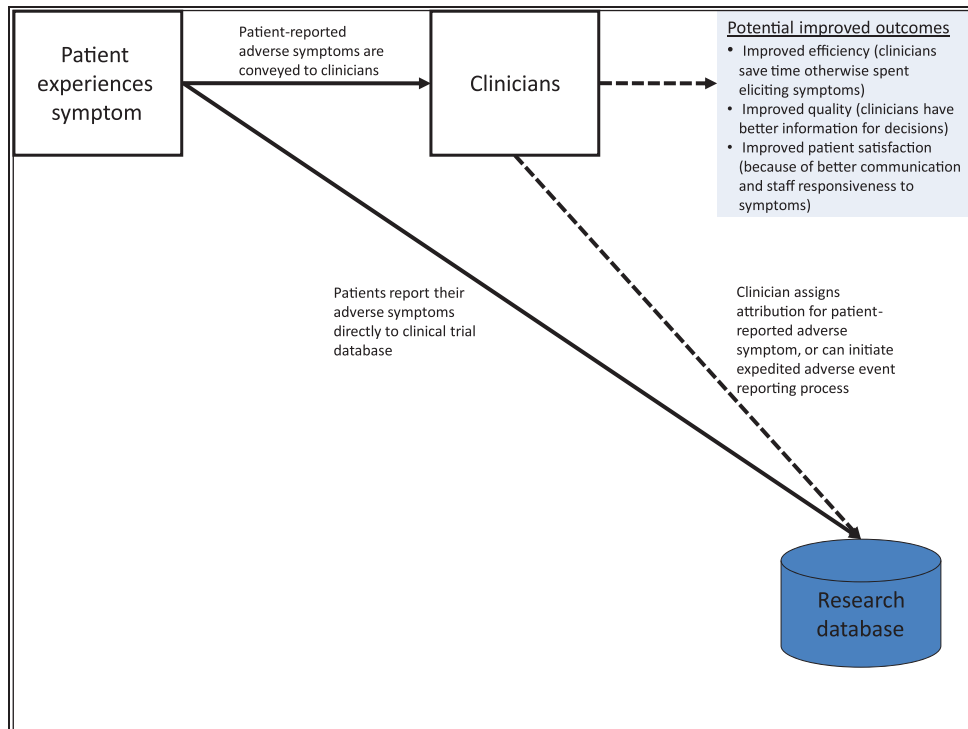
Patient experiences symptom

Patient-reported adverse symptoms are conveyed to clinicians

Clinicians

Potential improved outcomes
• Improved efficiency (clinicians save time otherwise spent eliciting symptoms)
• Improved quality (clinicians have better information for decisions)
• Improved patient satisfaction (because of better communication and staff responsiveness to symptoms)

Patients report their adverse symptoms directly to clinical trial database

Clinician assigns attribution for patient-reported adverse symptom, or can initiate expedited adverse event reporting process

Research database